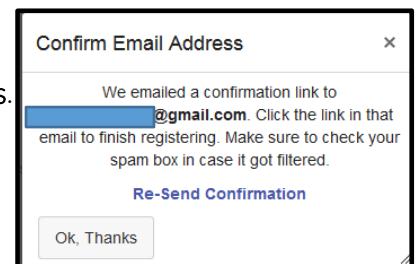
Confirm Email Address ×

We emailed a confirmation link to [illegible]@gmail.com. Click the link in that email to finish registering. Make sure to check your spam box in case it got filtered.

Re-Send Confirmation

Ok, Thanks